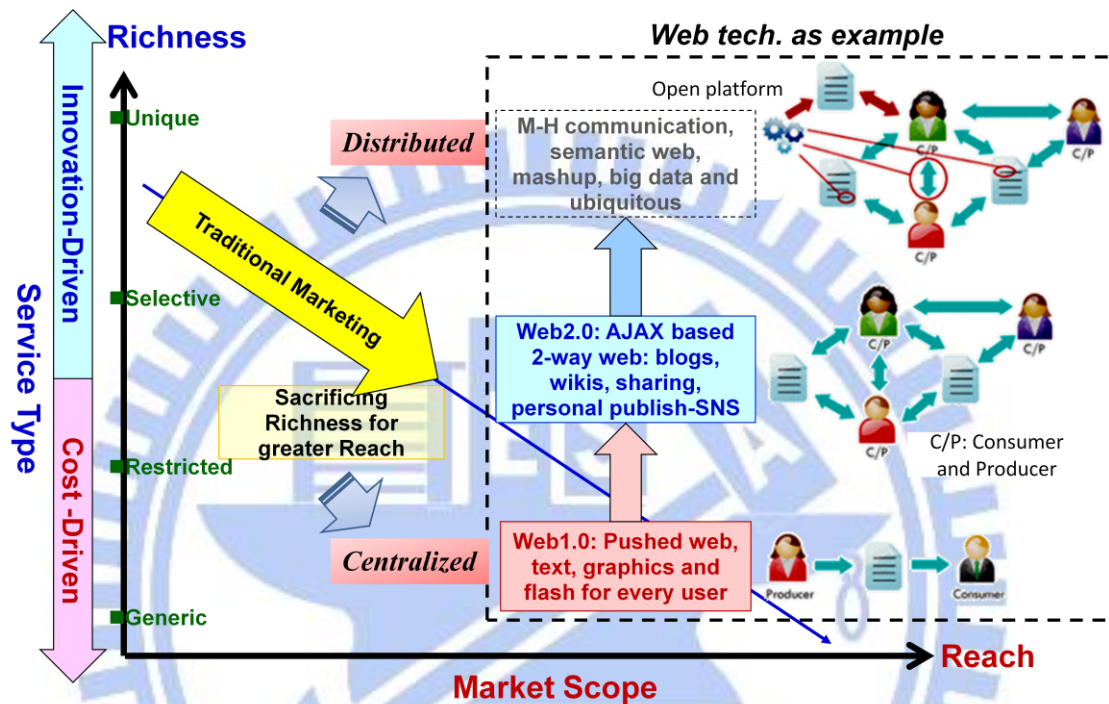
Richness

Web tech. as example

Innovation-Driven

Service Type

Cost -Driven

Unique

Selective

Restricted

Generic

Distributed

Traditional Marketing

Sacrificing Richness for greater Reach

Centralized

Open platform

M-H communication, semantic web, mashup, big data and ubiquitous

C/P

C/P

C/P

Web2.0: AJAX based 2-way web: blogs, wikis, sharing, personal publish-SNS

C/P

C/P

C/P

C/P: Consumer and Producer

Web1.0: Pushed web, text, graphics and flash for every user

Producer

Consumer

Reach

Market Scope